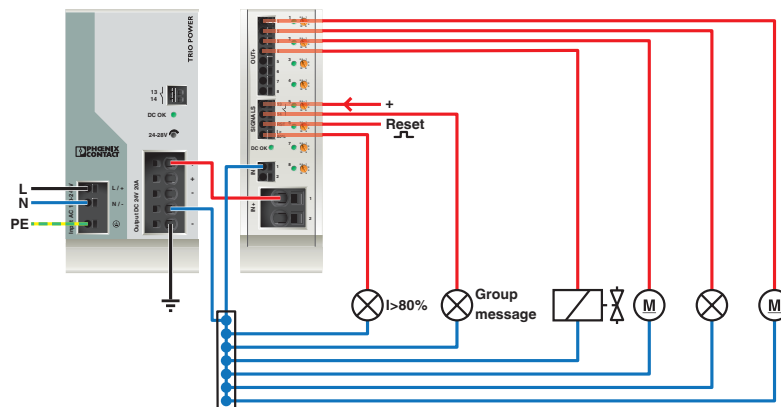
TRIO POWER

13
14

DC OK

24-28V

PHOENIX CONTACT

L / +
N / -

Input AC

Output DC 24V 20A

+
+
-
-

L
N
PE

OUT+
1
2
3
4
5
6
7
8

SIGNALS
1
2
3
4

DC OK
7
8

IN-
1
2

IN+
1
2

+
Reset

I>80%
Group message
M
M